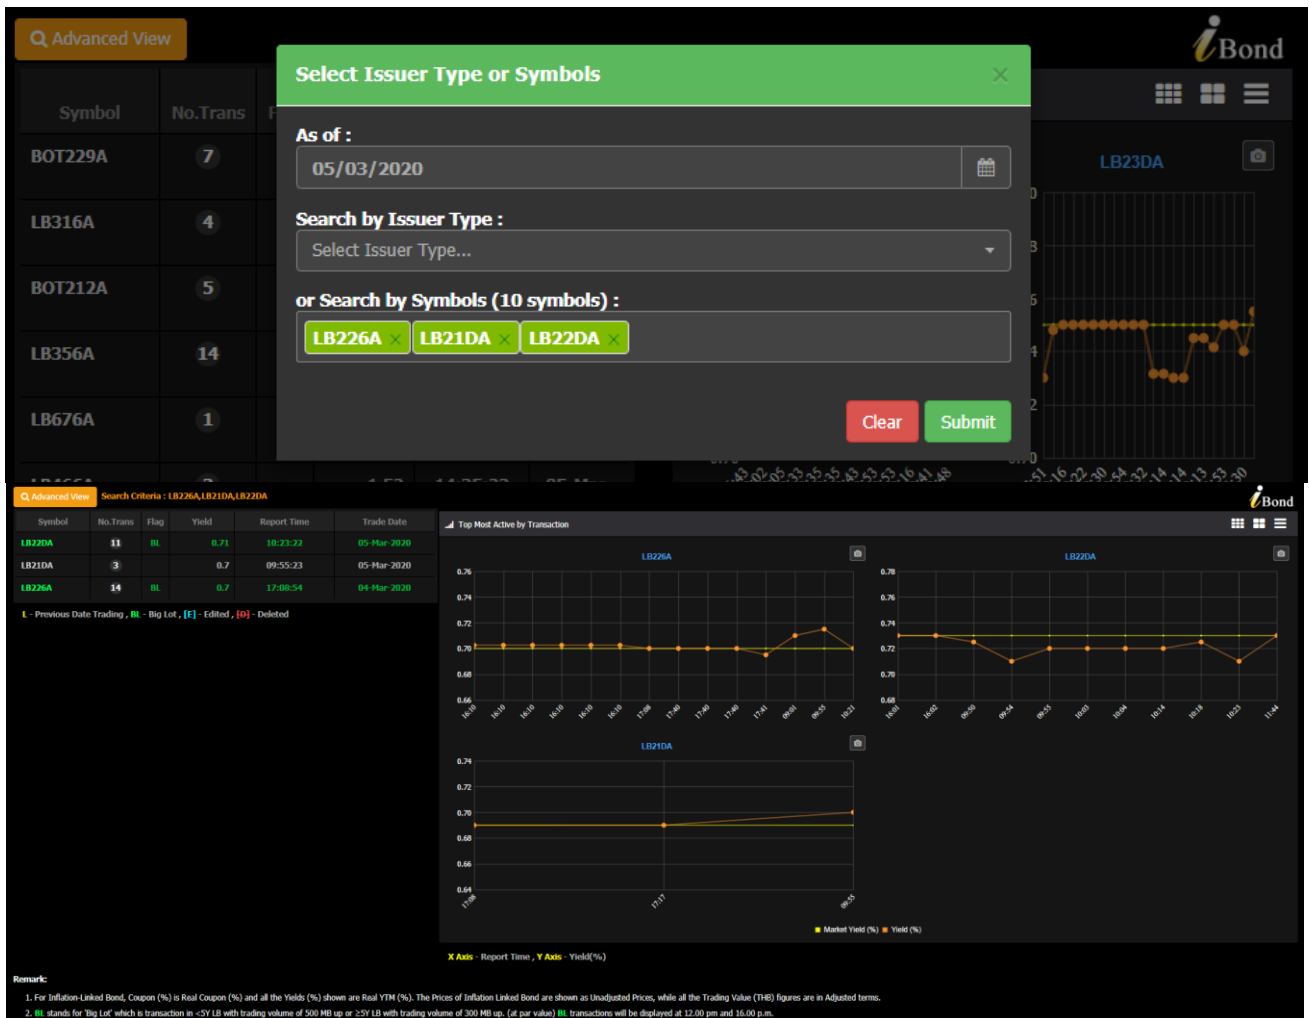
Advanced View

iBond

| Symbol | No.Trans |
|---|---|
| BOT229A | 7 |
| LB316A | 4 |
| BOT212A | 5 |
| LB356A | 14 |
| LB676A | 1 |

Select Issuer Type or Symbols

As of :

05/03/2020

Search by Issuer Type :

Select Issuer Type...

or Search by Symbols (10 symbols) :

LB226A LB21DA LB22DA

Clear Submit

LB23DA

Advanced View Search Criteria : LB226A,LB21DA,LB22DA

iBond

| Symbol | No.Trans | Flag | Yield | Report Time | Trade Date |
|---|---|---|---|---|---|
| LB22DA | 11 | BL | 0.71 | 10:23:22 | 05-Mar-2020 |
| LB21DA | 3 | | 0.7 | 09:55:23 | 05-Mar-2020 |
| LB226A | 14 | BL | 0.7 | 17:08:54 | 04-Mar-2020 |

L - Previous Date Trading , BL - Big Lot , [E] - Edited , [D] - Deleted

Top Most Active by Transaction

LB226A

0.76 0.74 0.72 0.70 0.68 0.66

16:10 16:10 16:10 16:10 16:10 16:10 17:08 17:40 17:40 17:40 17:41 09:01 09:55 10:21

LB22DA

0.78 0.76 0.74 0.72 0.70 0.68

16:01 16:02 09:50 09:54 09:55 10:03 10:04 10:14 10:18 10:23 11:44

LB21DA

0.74 0.72 0.70 0.68 0.66 0.64

17:08 17:17 09:55

Market Yield (%) Yield (%)

X Axis - Report Time , Y Axis - Yield(%)

Remark:

1. For Inflation-Linked Bond, Coupon (%) is Real Coupon (%) and all the Yields (%) shown are Real YTM (%). The Prices of Inflation Linked Bond are shown as Unadjusted Prices, while all the Trading Value (THB) figures are in Adjusted terms.

2. BL stands for 'Big Lot' which is transaction in <5Y LB with trading volume of 500 MB up or ≥5Y LB with trading volume of 300 MB up. (at par value) BL transactions will be displayed at 12.00 pm and 16.00 p.m.